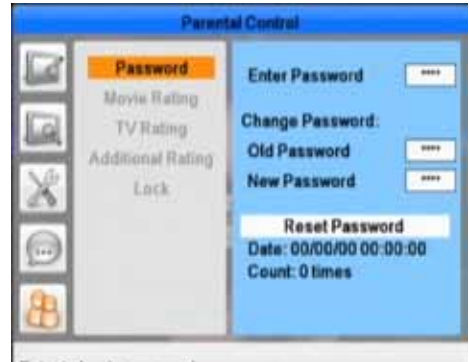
Parental Control

Password
Movie Rating
TV Rating
Additional Rating
Lock

Enter Password ****

Change Password:
Old Password ****
New Password ****

Reset Password
Date: 00/00/00 00:00:00
Count: 0 times

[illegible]